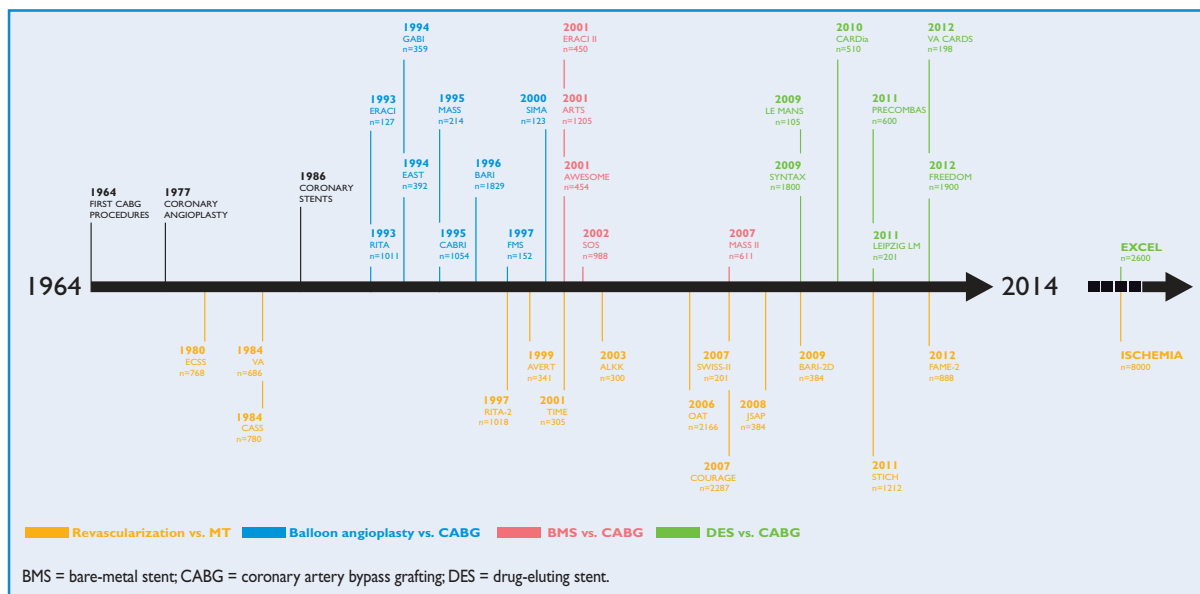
1994
GABI
n=359

2001
ERACI II
n=450

2010
CARDia
n=510

2012
VA CARDS
n=198

1993
ERACI
n=127

1995
MASS
n=214

2000
SIMA
n=123

2001
ARTS
n=1205

2009
LE MANS
n=105

2011
PRECOMBAS
n=600

1994
EAST
n=392

1996
BARI
n=1829

2001
AWESOME
n=454

2009
SYNTAX
n=1800

2012
FREEDOM
n=1900

1964
FIRST CABG
PROCEDURES

1977
CORONARY
ANGIOPLASTY

1986
CORONARY
STENTS

1993
RITA
n=1011

1995
CABRI
n=1054

1997
FMS
n=152

2002
SOS
n=988

2007
MASS II
n=611

2011
LEIPZIG LM
n=201

EXCEL
n=2600

1964

2014

1980
ECSS
n=768

1984
VA
n=686

1984
CASS
n=780

1999
AVERT
n=341

2003
ALKK
n=300

2007
SWISS-II
n=201

2009
BARI-2D
n=384

2012
FAME-2
n=888

ISCHEMIA
n=8000

1997
RITA-2
n=1018

2001
TIME
n=305

2006
OAT
n=2166

2008
JSAP
n=384

2007
COURAGE
n=2287

2011
STICH
n=1212

Revascularization vs. MT
Balloon angioplasty vs. CABG
BMS vs. CABG
DES vs. CABG

BMS = bare-metal stent; CABG = coronary artery bypass grafting; DES = drug-eluting stent.